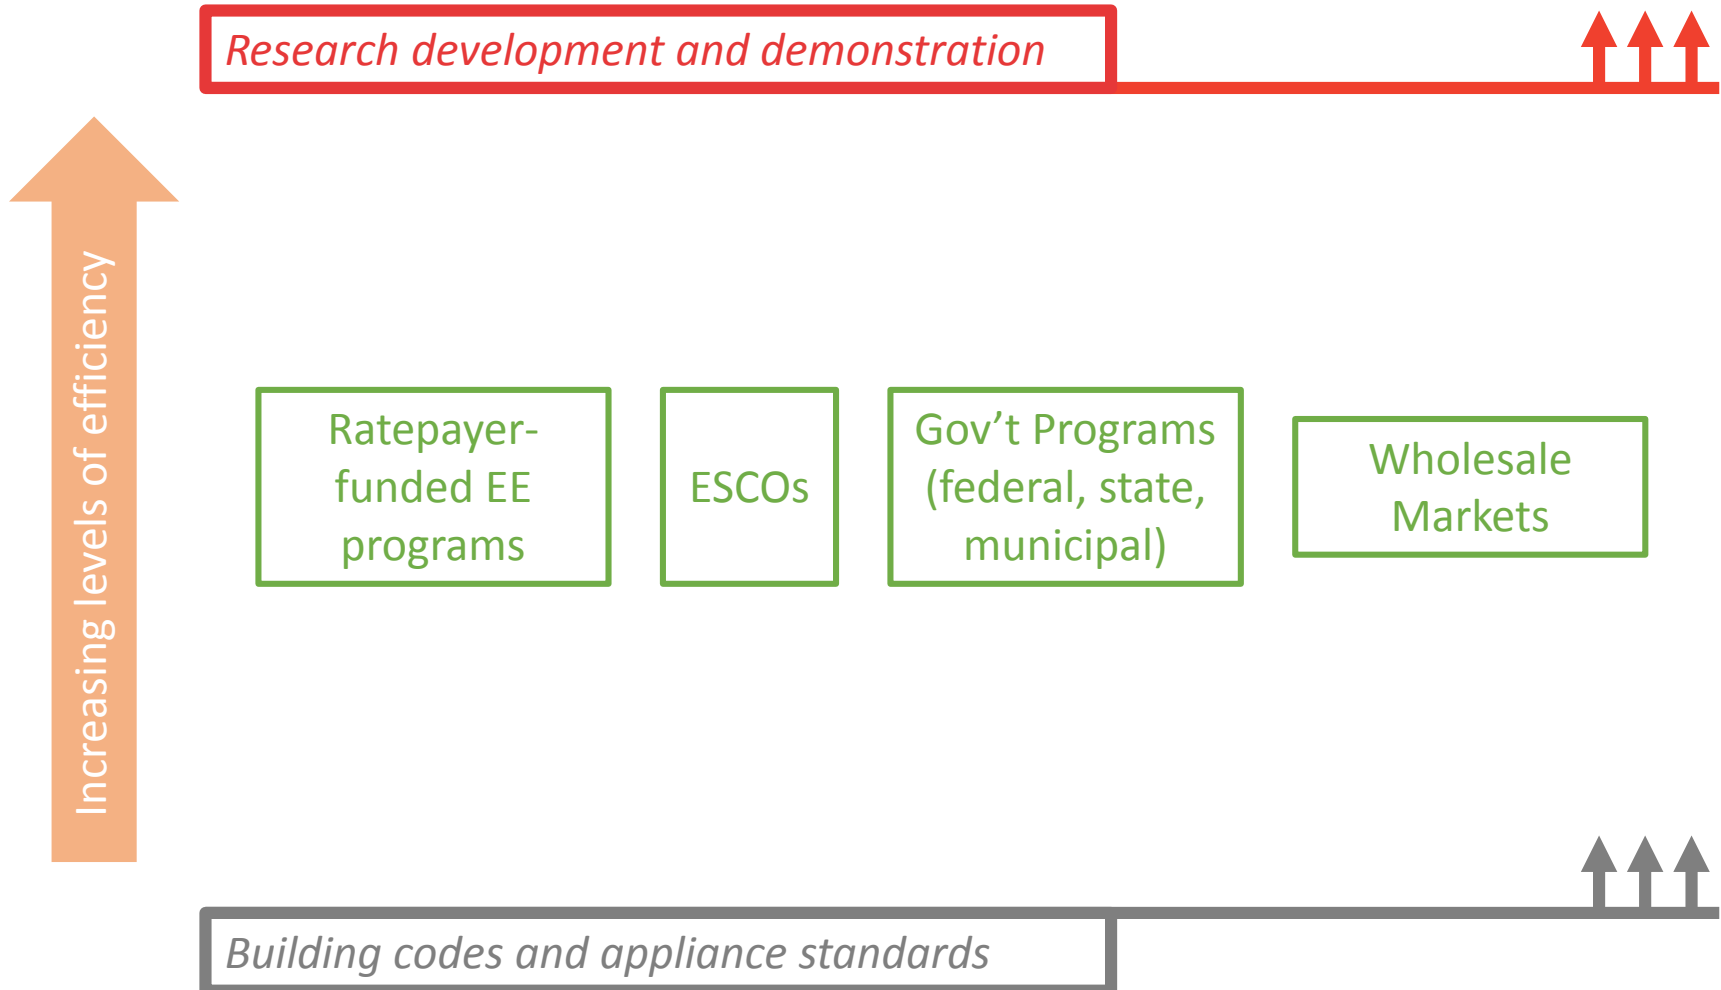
Research development and demonstration

Increasing levels of efficiency

Ratepayer-funded EE programs

ESCOs

Gov’t Programs (federal, state, municipal)

Wholesale Markets

Building codes and appliance standards